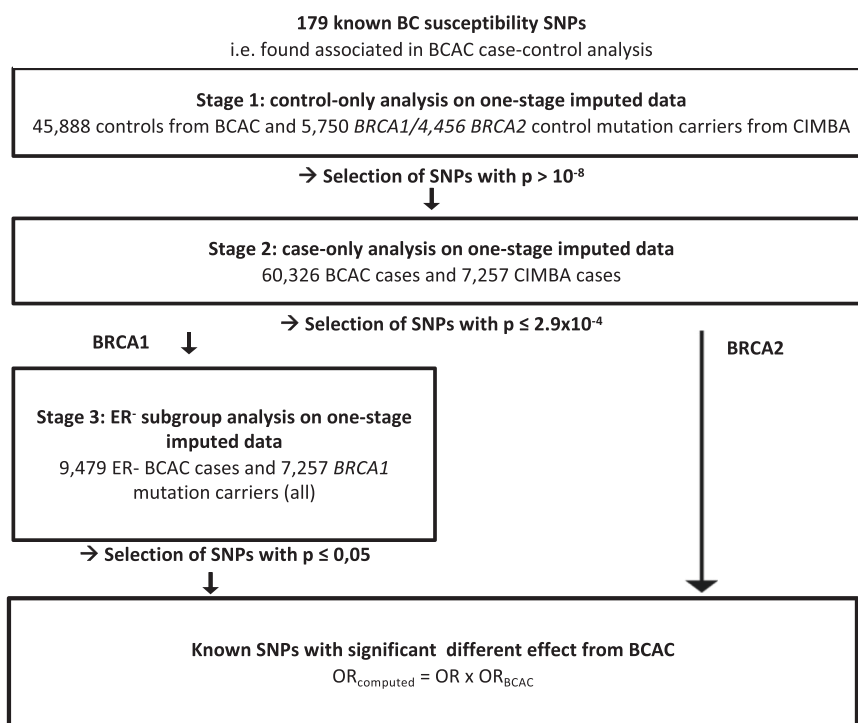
**179 known BC susceptibility SNPs**
i.e. found associated in BCAC case-control analysis

**Stage 1: control-only analysis on one-stage imputed data**
45,888 controls from BCAC and 5,750 *BRCA1/4,456 BRCA2* control mutation carriers from CIMBA

→ **Selection of SNPs with p > $10^{-8}$**

**Stage 2: case-only analysis on one-stage imputed data**
60,326 BCAC cases and 7,257 CIMBA cases

→ **Selection of SNPs with p ≤ $2.9x10^{-4}$**

**BRCA1**

**BRCA2**

**Stage 3: ER$^{-}$ subgroup analysis on one-stage imputed data**
9,479 ER- BCAC cases and 7,257 *BRCA1* mutation carriers (all)

→ **Selection of SNPs with p ≤ 0,05**

**Known SNPs with significant different effect from BCAC**
$OR_{computed}$ = OR x $OR_{BCAC}$